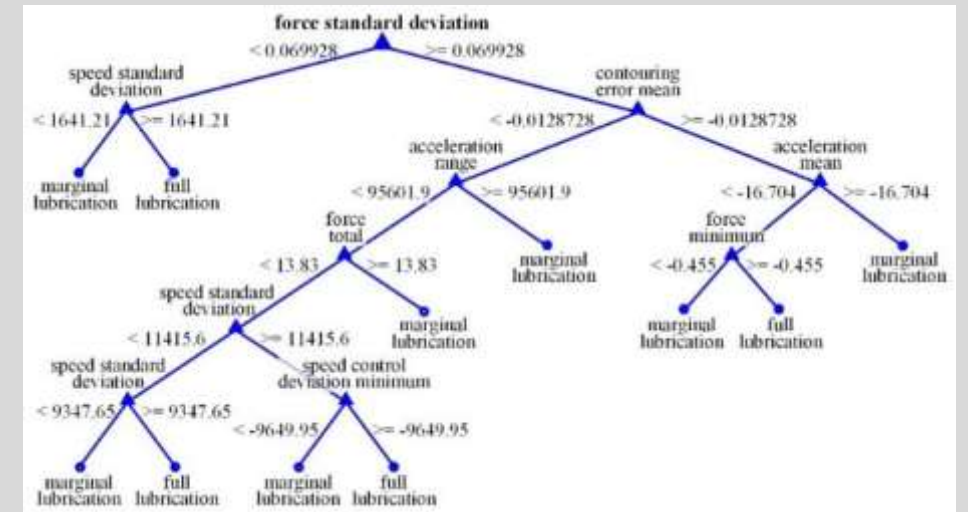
force standard deviation

< 0.069928

>= 0.069928

speed standard deviation

< 1641.21

>= 1641.21

marginal lubrication

full lubrication

contouring error mean

< -0.0128728

>= -0.0128728

acceleration range

< 95601.9

>= 95601.9

marginal lubrication

acceleration mean

< -16.704

>= -16.704

marginal lubrication

force minimum

< -0.455

>= -0.455

marginal lubrication

full lubrication

force total

< 13.83

>= 13.83

marginal lubrication

speed standard deviation

< 11415.6

>= 11415.6

speed standard deviation

< 9347.65

>= 9347.65

marginal lubrication

full lubrication

speed control deviation minimum

< -9649.95

>= -9649.95

marginal lubrication

full lubrication